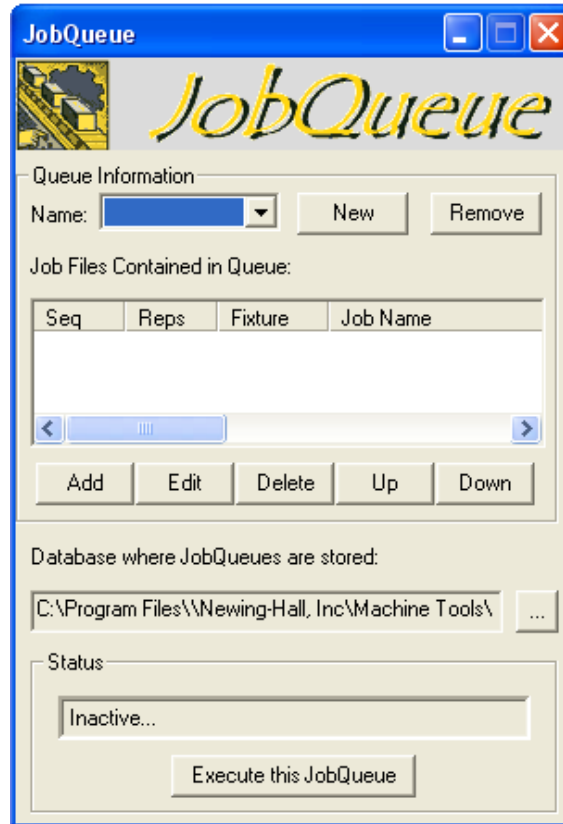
JobQueue

JobQueue

Queue Information

Name:

New

Remove

Job Files Contained in Queue:

| Seq | Reps | Fixture | Job Name |
|---|---|---|---|

Add

Edit

Delete

Up

Down

Database where JobQueues are stored:

C:\Program Files\\Newing-Hall, Inc\Machine Tools\

...

Status

Inactive...

Execute this JobQueue